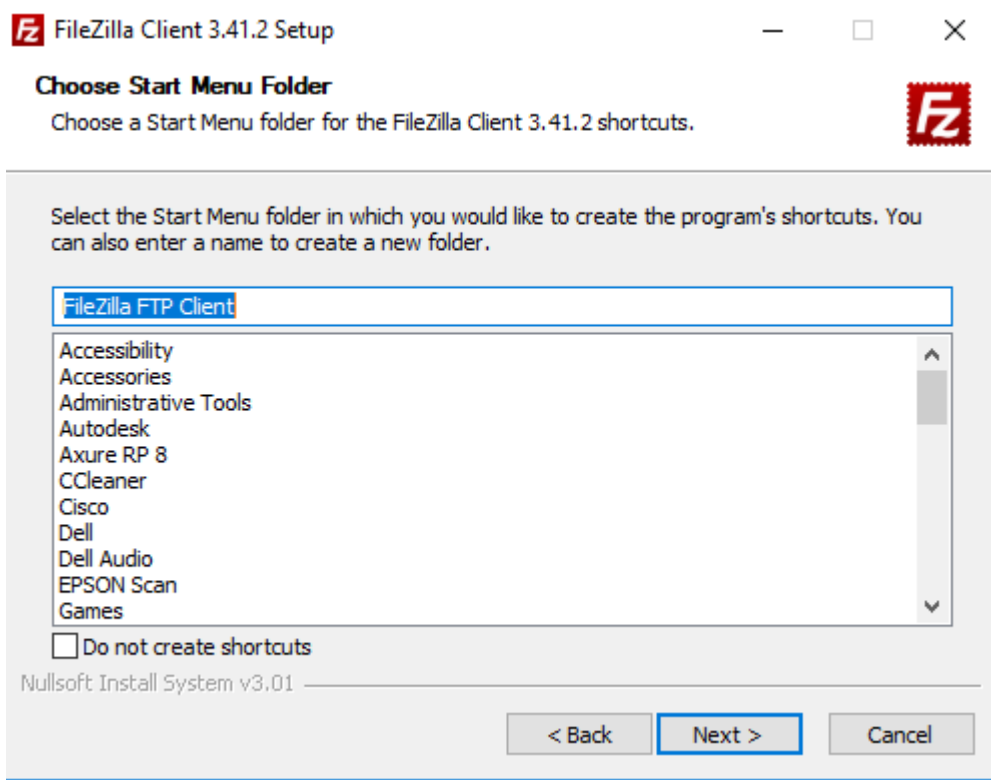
FileZilla Client 3.41.2 Setup

Choose Start Menu Folder
Choose a Start Menu folder for the FileZilla Client 3.41.2 shortcuts.

Select the Start Menu folder in which you would like to create the program's shortcuts. You can also enter a name to create a new folder.

FileZilla FTP Client

Accessibility
Accessories
Administrative Tools
Autodesk
Axure RP 8
CCleaner
Cisco
Dell
Dell Audio
EPSON Scan
Games

Do not create shortcuts

Nullsoft Install System v3.01

< Back
Next >
Cancel